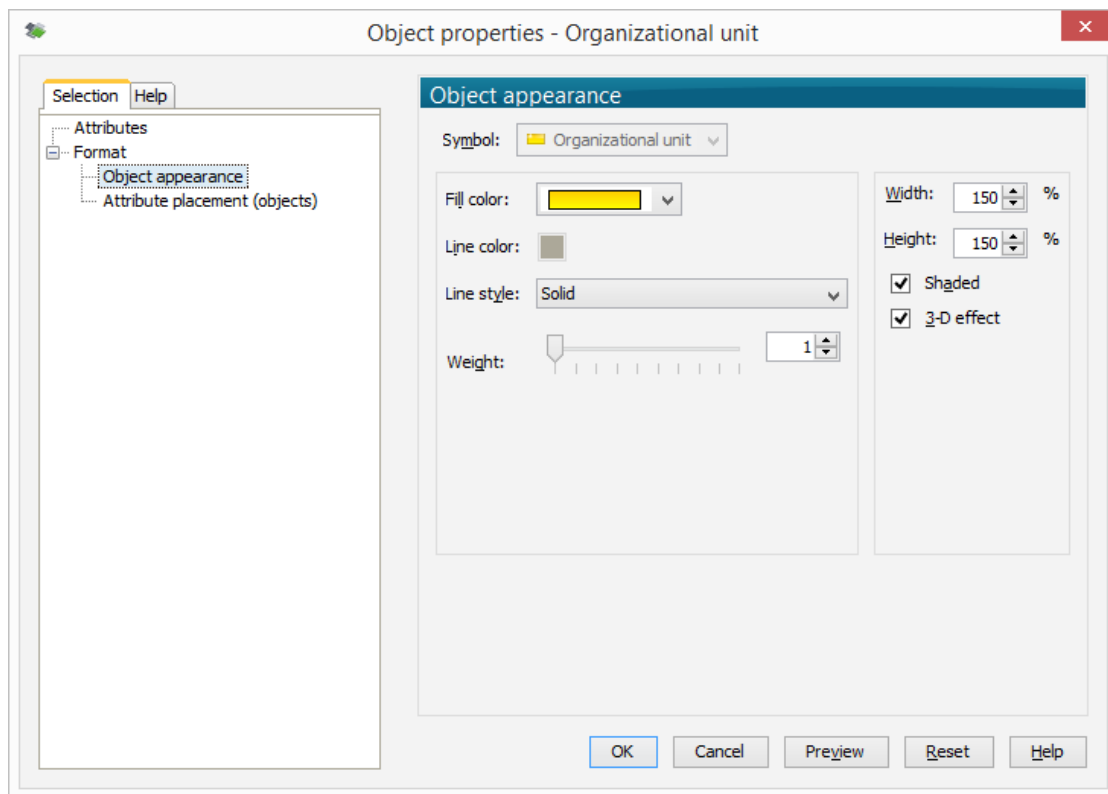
Object properties - Organizational unit

Selection Help

Attributes
Format
Object appearance
Attribute placement (objects)

Object appearance

Symbol: Organizational unit

Fill color:

Line color:

Line style: Solid

Weight: 1

Width: 150 %

Height: 150 %

Shaded

3-D effect

OK Cancel Preview Reset Help